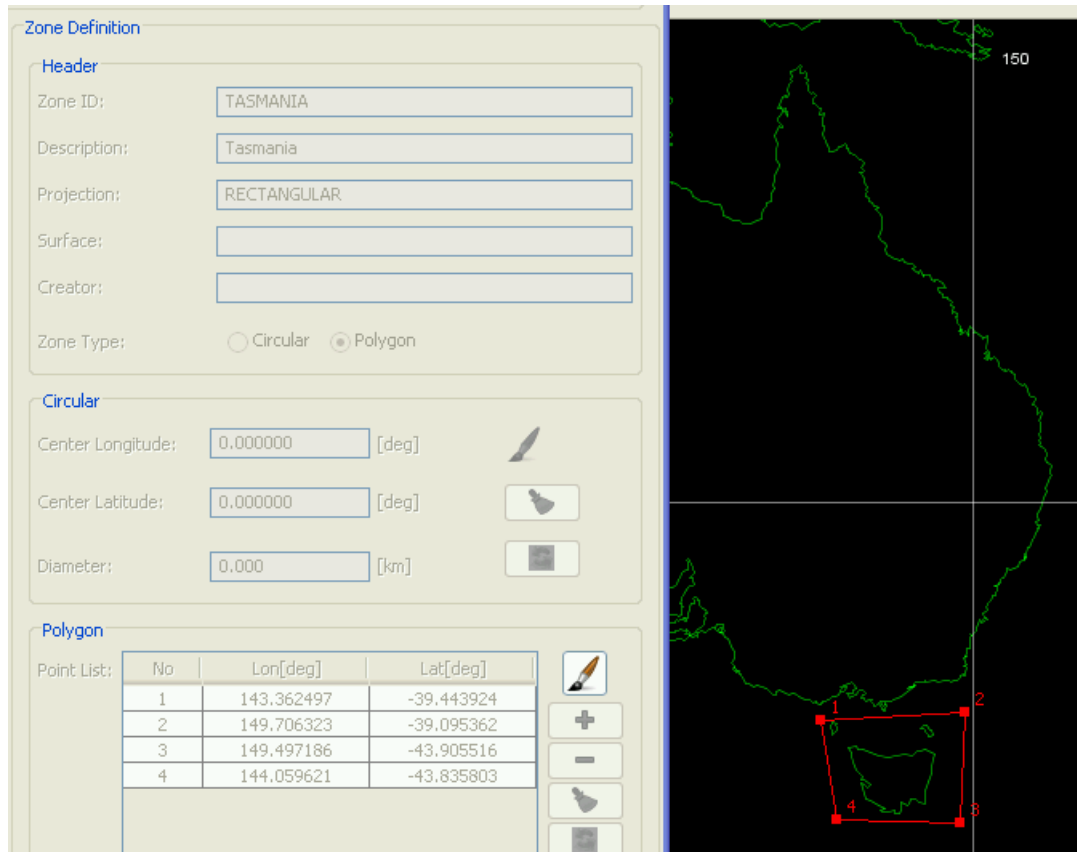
Zone Definition

Header

Zone ID: TASMANIA

Description: Tasmania

Projection: RECTANGULAR

Surface:

Creator:

Zone Type: Circular Polygon

Circular

Center Longitude: 0.000000 [deg]

Center Latitude: 0.000000 [deg]

Diameter: 0.000 [km]

Polygon

Point List:

| No | Lon[deg] | Lat[deg] |
|---|---|---|
| 1 | 143.362497 | -39.443924 |
| 2 | 149.706323 | -39.095362 |
| 3 | 149.497186 | -43.905516 |
| 4 | 144.059621 | -43.835803 |

150

1

2

3

4